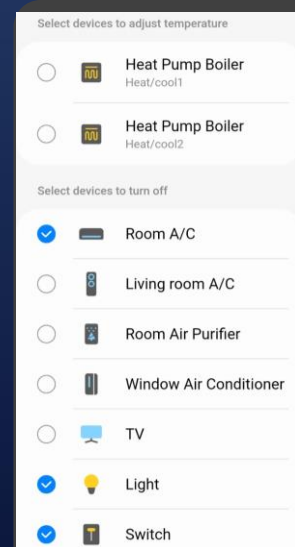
Select devices to adjust temperature

Heat Pump Boiler
Heat/cool1

Heat Pump Boiler
Heat/cool2

Select devices to turn off

Room A/C

Living room A/C

Room Air Purifier

Window Air Conditioner

TV

Light

Switch